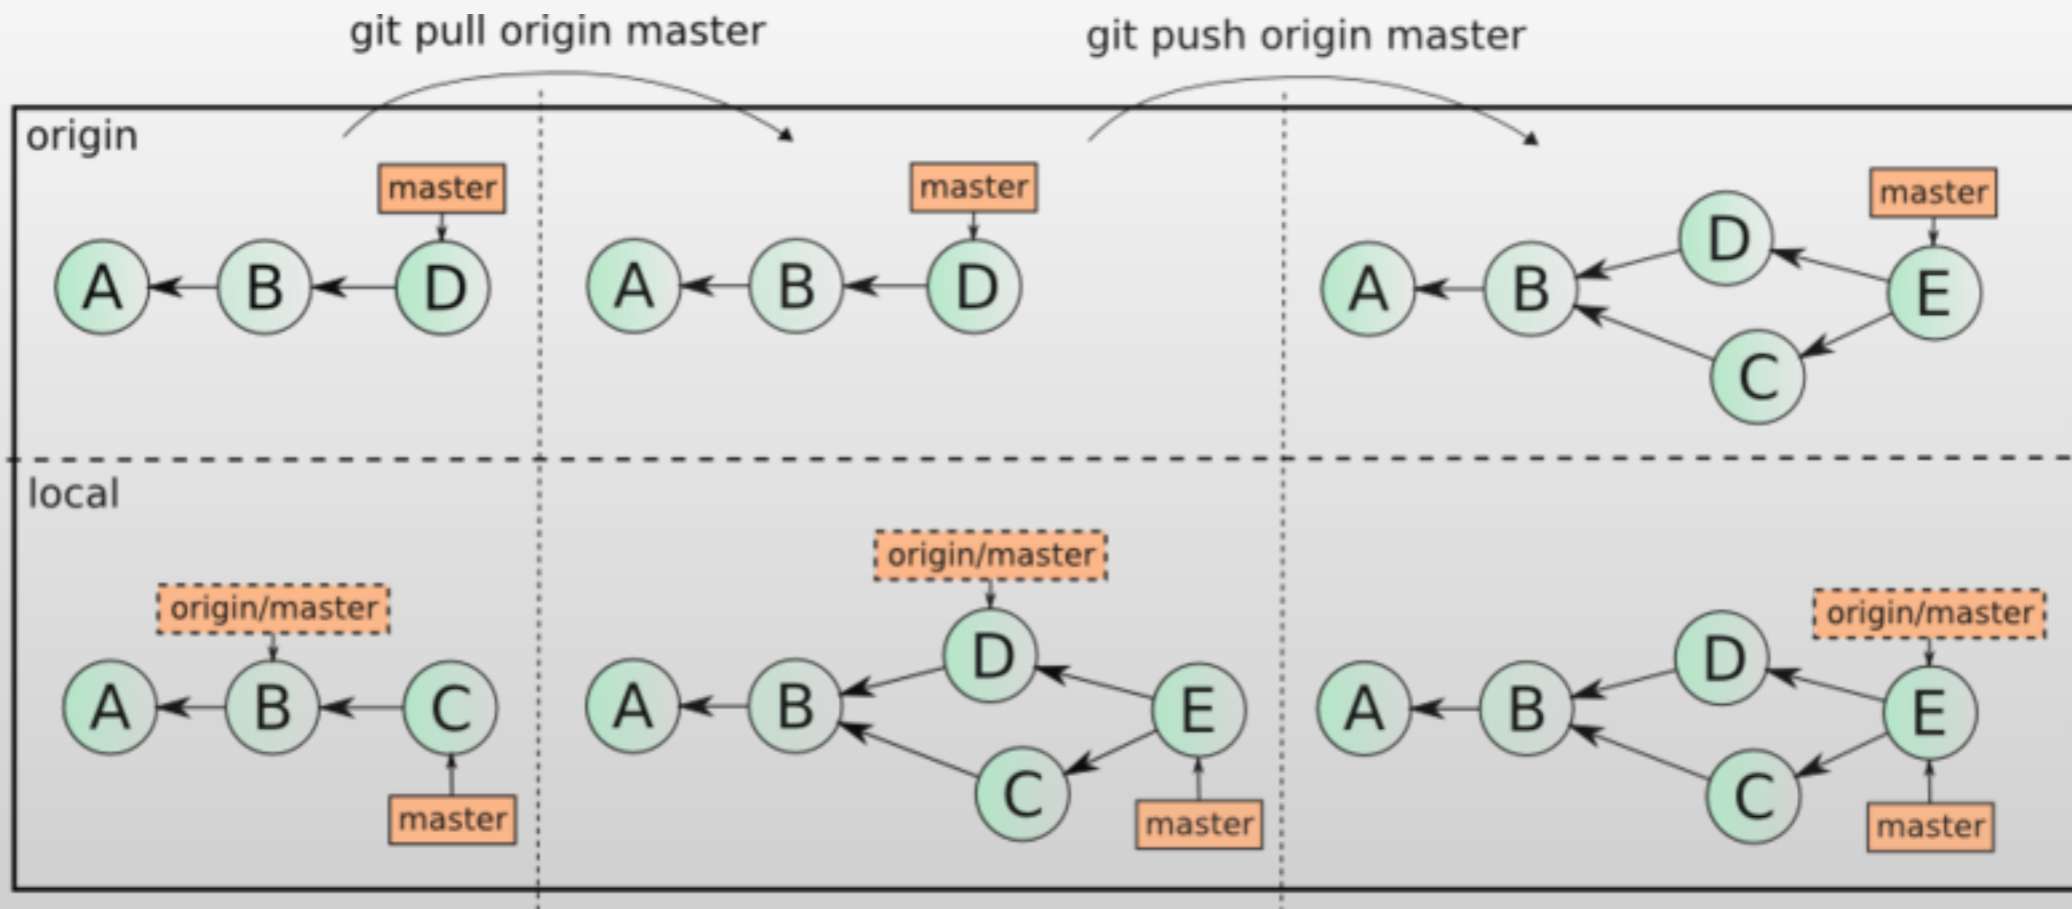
git pull origin master

git push origin master

origin

master

A B D

master

A B D

master

D

A B E

C

local

origin/master

A B C

master

origin/master

D

A B E

C

master

origin/master

D

A B E

C

master